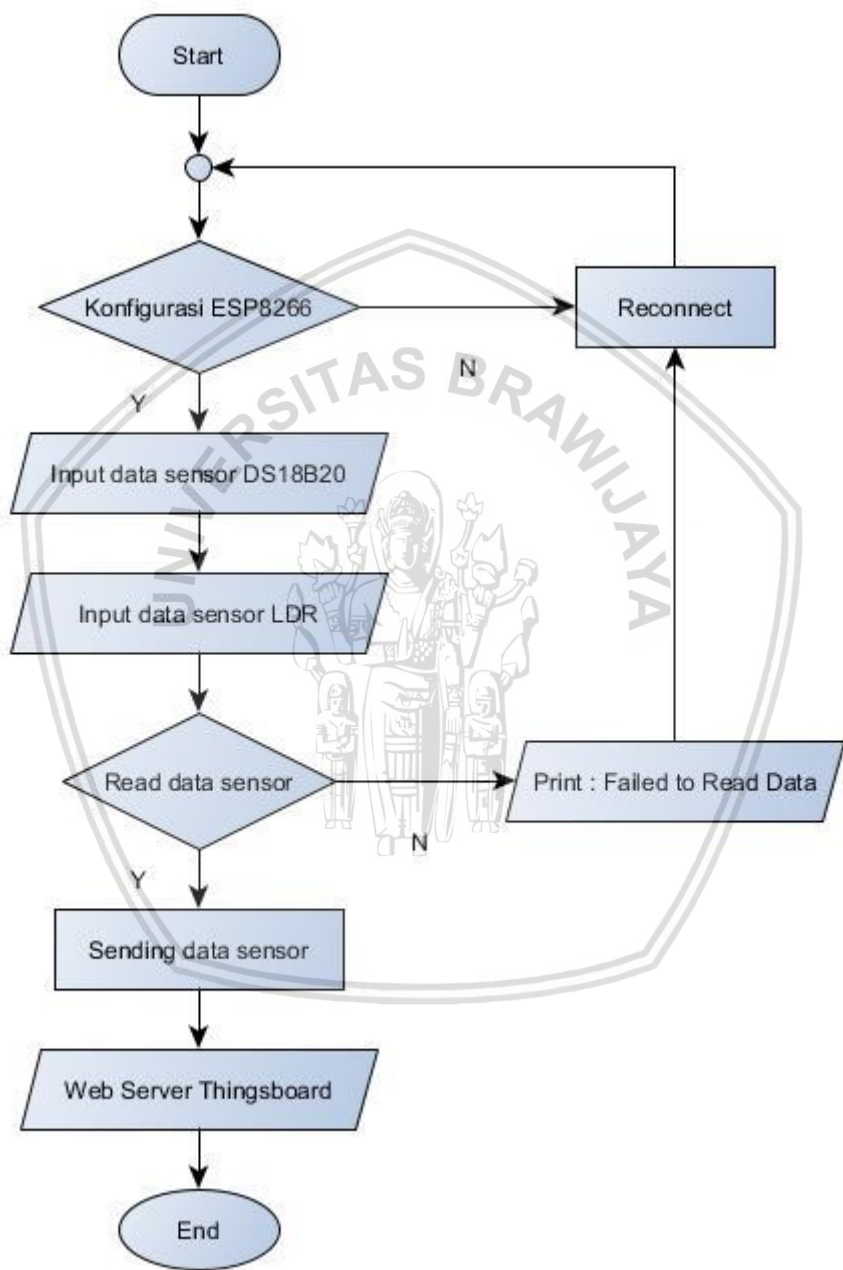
Start

Konfigurasi ESP8266

N

Reconnect

Y

Input data sensor DS18B20

Input data sensor LDR

Read data sensor

Print : Failed to Read Data

N

Y

Sending data sensor

Web Server Thingsboard

End

UNIVERSITAS BRAWIJAYA